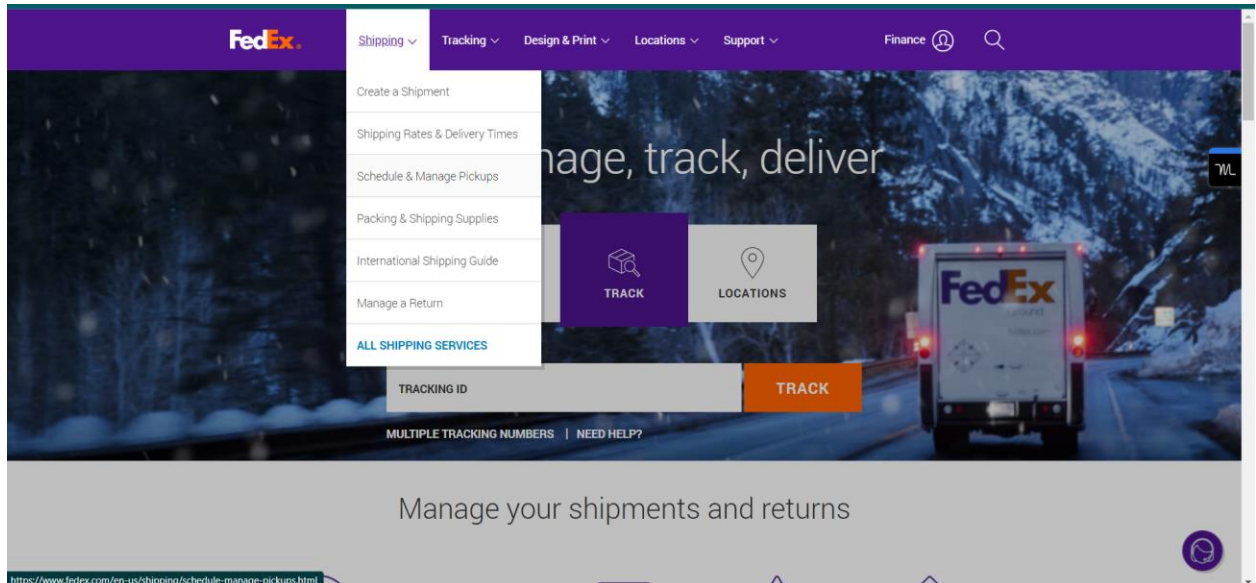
FedEx.

Shipping ⌵ Tracking ⌵ Design & Print ⌵ Locations ⌵ Support ⌵ Finance

Create a Shipment
Shipping Rates & Delivery Times
Schedule & Manage Pickups
Packing & Shipping Supplies
International Shipping Guide
Manage a Return
ALL SHIPPING SERVICES

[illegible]nage, track, deliver

TRACK
LOCATIONS

TRACKING ID
TRACK

MULTIPLE TRACKING NUMBERS | NEED HELP?

FedEx
Ground

Manage your shipments and returns

https://www.fedex.com/en-us/shipping/schedule-manage-pickups.html